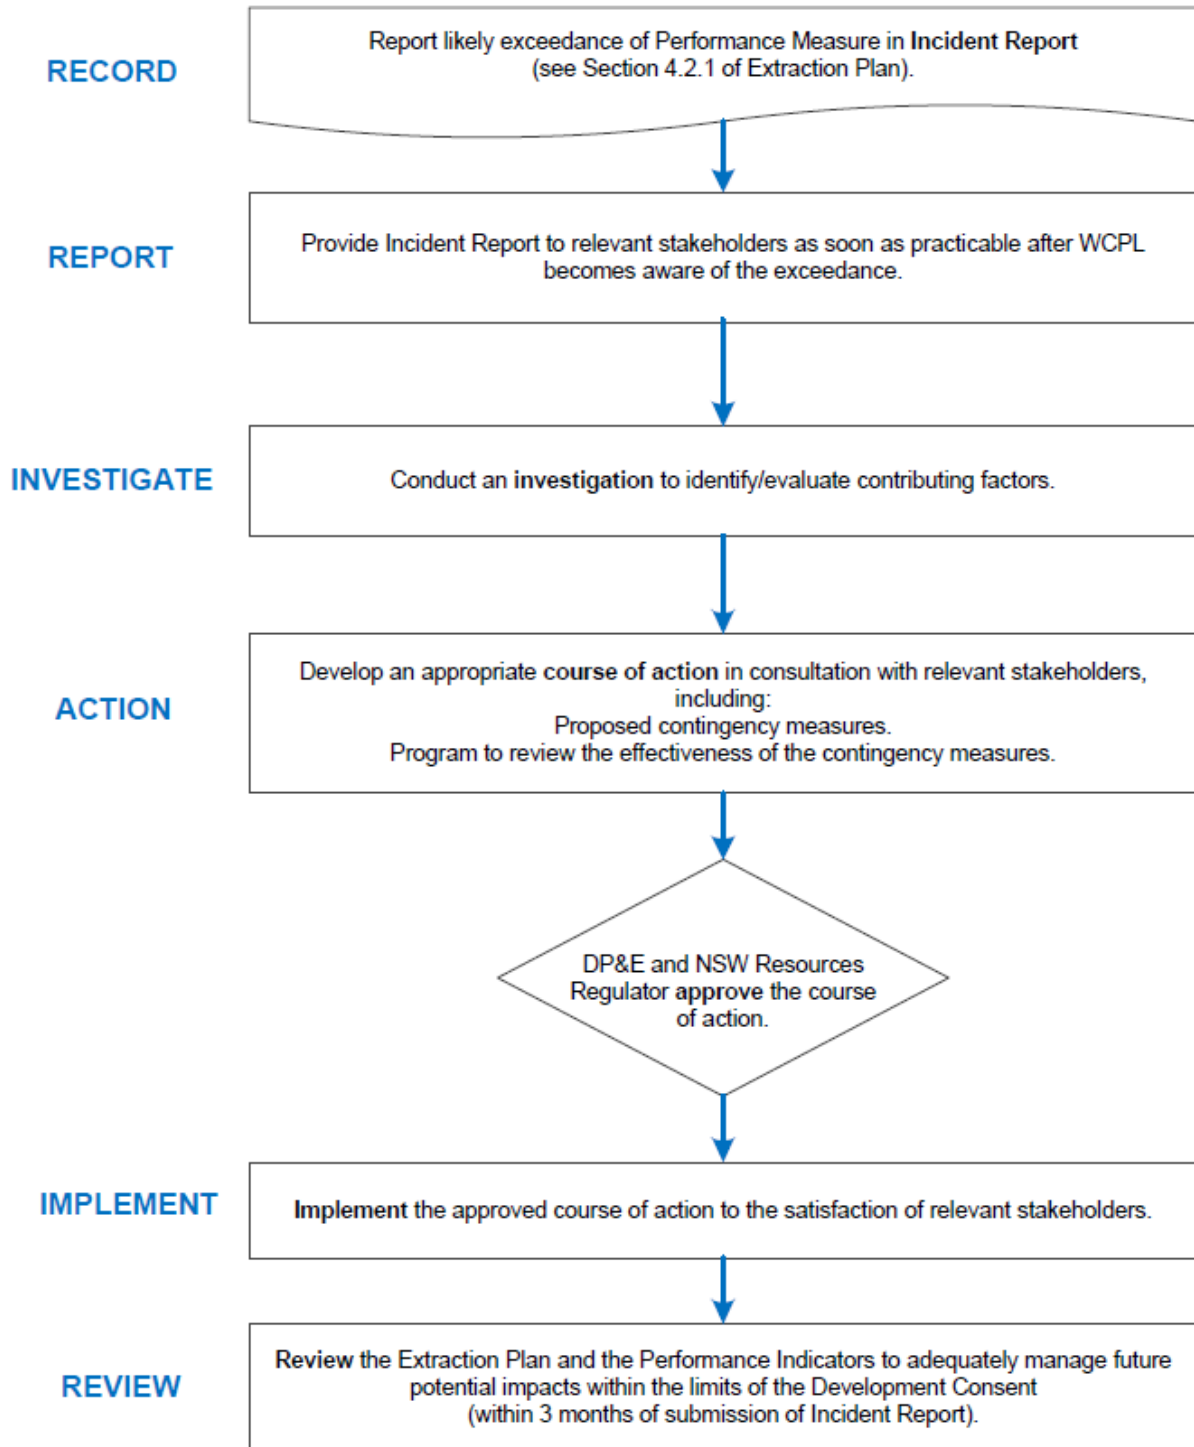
RECORD

Report likely exceedance of Performance Measure in Incident Report (see Section 4.2.1 of Extraction Plan).

REPORT

Provide Incident Report to relevant stakeholders as soon as practicable after WCPL becomes aware of the exceedance.

INVESTIGATE

Conduct an investigation to identify/evaluate contributing factors.

ACTION

Develop an appropriate course of action in consultation with relevant stakeholders, including:
Proposed contingency measures.
Program to review the effectiveness of the contingency measures.

DP&E and NSW Resources Regulator approve the course of action.

IMPLEMENT

Implement the approved course of action to the satisfaction of relevant stakeholders.

REVIEW

Review the Extraction Plan and the Performance Indicators to adequately manage future potential impacts within the limits of the Development Consent (within 3 months of submission of Incident Report).